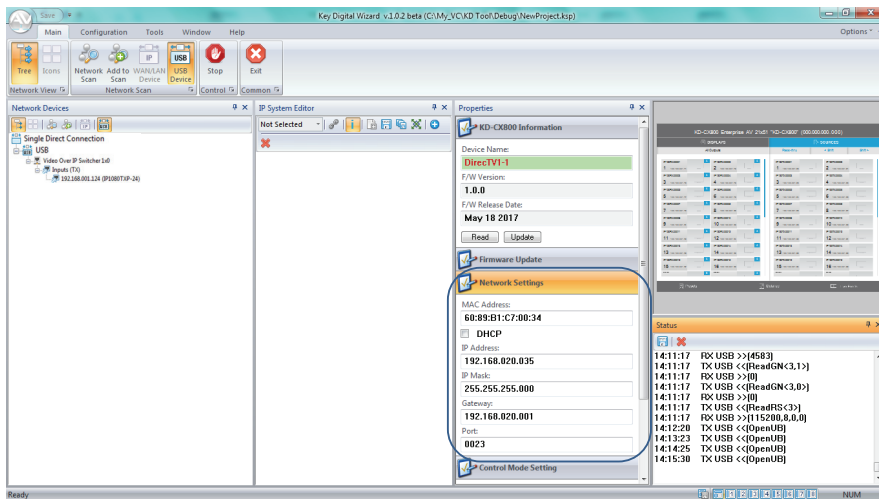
Save

Key Digital Wizard v.1.0.2 beta (C:\My_VC\KD Tool\Debug\NewProject.ksp)

Main Configuration Tools Window Help

Options

Tree Icons Network Scan Add to Scan WAN/LAN Device USB Device Stop Exit

Network View Network Scan Control Common

Network Devices

Single Direct Connection
USB
Video Over IP Switcher 1x0
Inputs (TX)
192.168.001.124 (IP1080TXP-24)

IP System Editor

Not Selected

Properties

KD-CX800 Information

Device Name:
DirecTV1-1
F/W Version:
1.0.0
F/W Release Date:
May 18 2017
Read Update

Firmware Update

Network Settings

MAC Address:
60:89:B1:C7:00:34
DHCP
IP Address:
192.168.020.035
IP Mask:
255.255.255.000
Gateway:
192.168.020.001
Port:
0023

Control Mode Setting

KD-CX800 Enterprise AV 2Kx8 "KD-CX800" (000.000.000.000)

Status

14:11:17 RX USB >>{4583}
14:11:17 TX USB <<{ReadGN<3,1>}
14:11:17 RX USB >>{0}
14:11:17 TX USB <<{ReadGN<3,0>}
14:11:17 RX USB >>{0}
14:11:17 TX USB <<{ReadRS<3>}
14:11:17 RX USB >>{115200,8,0,0}
14:12:20 TX USB <<{OpenUB}
14:13:23 TX USB <<{OpenUB}
14:14:25 TX USB <<{OpenUB}
14:15:30 TX USB <<{OpenUB}

Ready

NUM